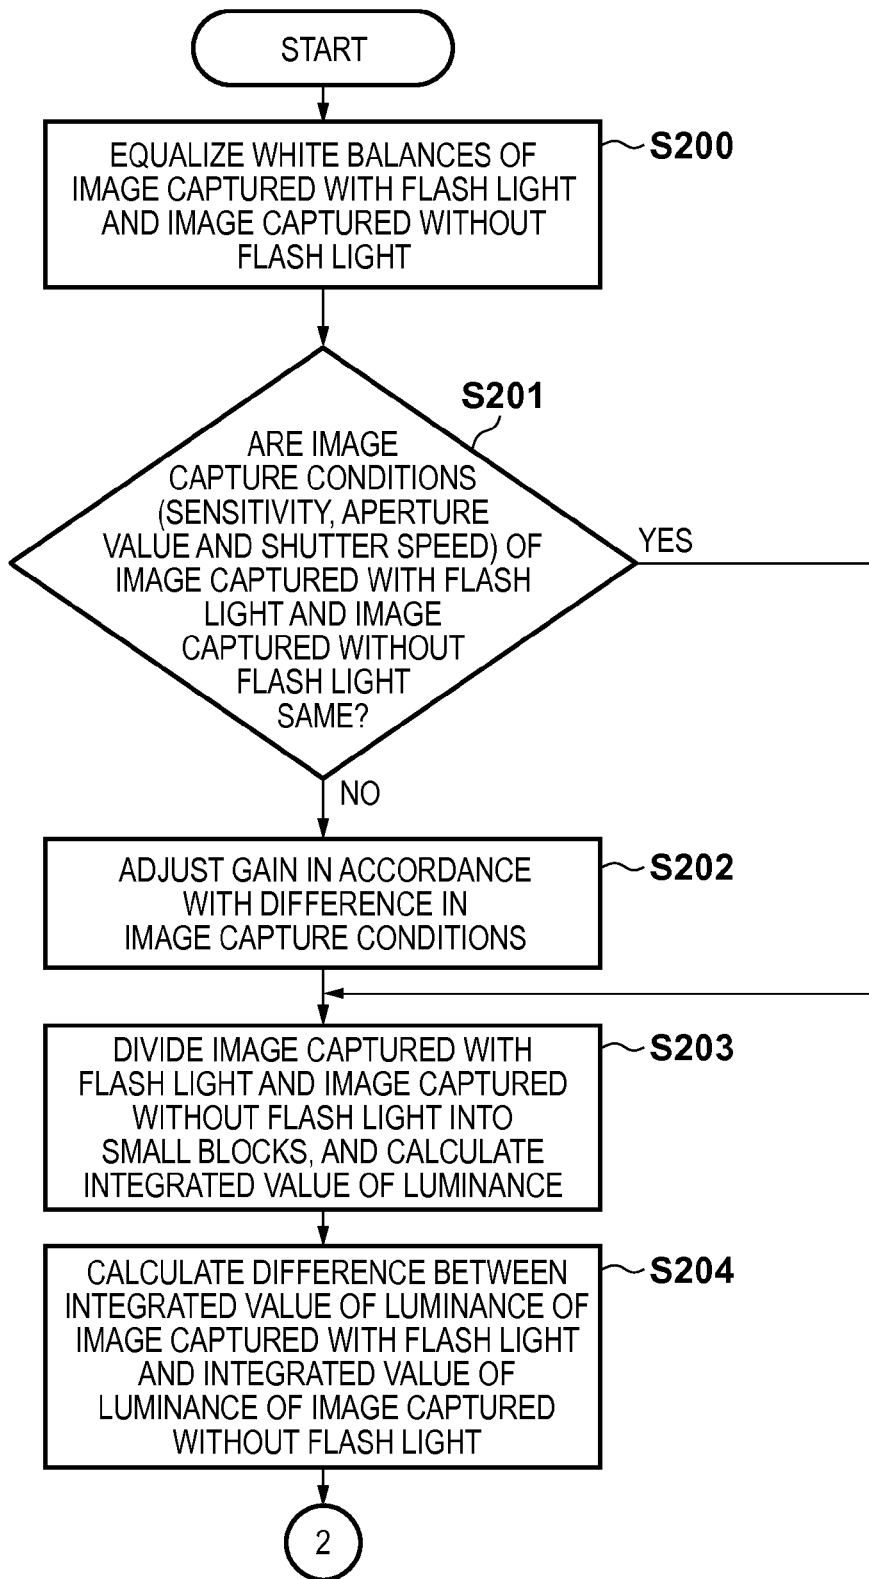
START

EQUALIZE WHITE BALANCES OF IMAGE CAPTURED WITH FLASH LIGHT AND IMAGE CAPTURED WITHOUT FLASH LIGHT

S200

S201

ARE IMAGE CAPTURE CONDITIONS (SENSITIVITY, APERTURE VALUE AND SHUTTER SPEED) OF IMAGE CAPTURED WITH FLASH LIGHT AND IMAGE CAPTURED WITHOUT FLASH LIGHT SAME?

YES

NO

ADJUST GAIN IN ACCORDANCE WITH DIFFERENCE IN IMAGE CAPTURE CONDITIONS

S202

DIVIDE IMAGE CAPTURED WITH FLASH LIGHT AND IMAGE CAPTURED WITHOUT FLASH LIGHT INTO SMALL BLOCKS, AND CALCULATE INTEGRATED VALUE OF LUMINANCE

S203

CALCULATE DIFFERENCE BETWEEN INTEGRATED VALUE OF LUMINANCE OF IMAGE CAPTURED WITH FLASH LIGHT AND INTEGRATED VALUE OF LUMINANCE OF IMAGE CAPTURED WITHOUT FLASH LIGHT

S204

2